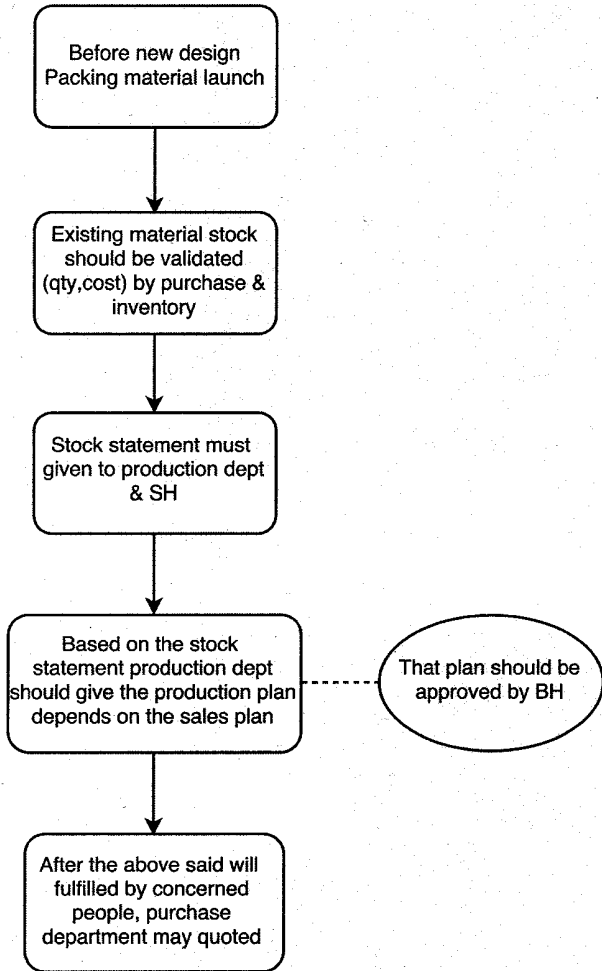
Before new design Packing material launch

Existing material stock should be validated (qty,cost) by purchase & inventory

Stock statement must given to production dept & SH

Based on the stock statement production dept should give the production plan depends on the sales plan

That plan should be approved by BH

After the above said will fulfilled by concerned people, purchase department may quoted